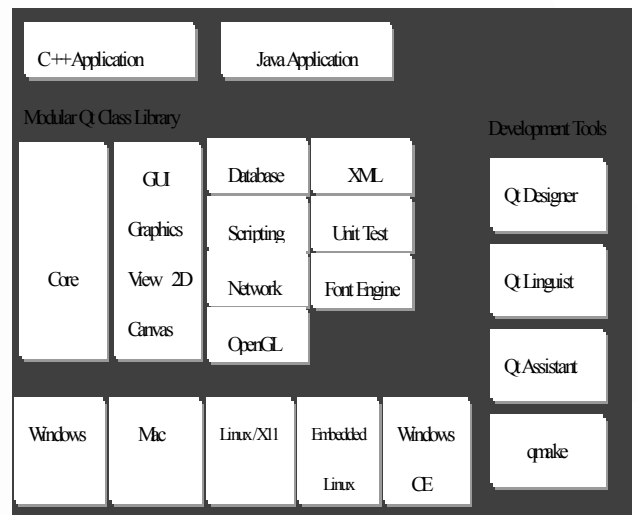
C++Application

Java Application

Modular Qt Class Library

Development Tools

Core

GUI

Graphics

View 2D

Canvas

Database

XML

Scripting

Unit Test

Network

Font Engine

OpenGL

Qt Designer

Qt Linguist

Qt Assistant

qmake

Windows

Mac

Linux/X11

Embedded Linux

Windows CE